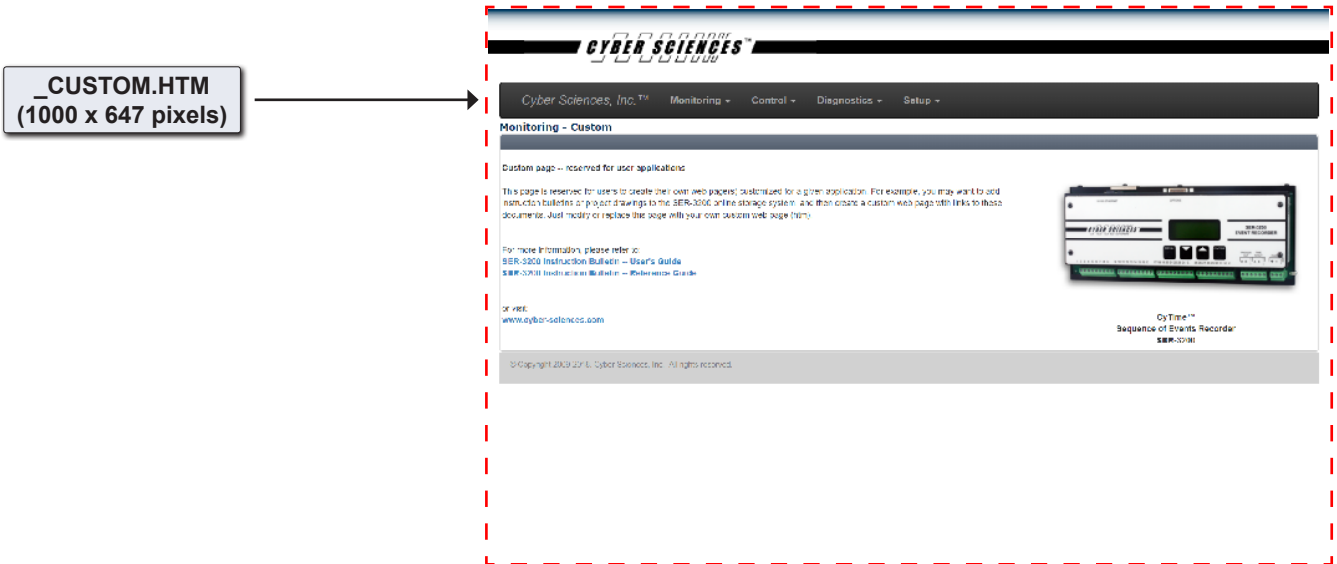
_CUSTOM.HTM
(1000 x 647 pixels)

CYBER SCIENCES™

Cyber Sciences, Inc.™ Monitoring ▾ Control ▾ Diagnostics ▾ Setup ▾

Monitoring - Custom

Custom page -- reserved for user applications

This page is reserved for users to create their own web page(s) customized for a given application. For example, you may want to add instruction bulletins or project drawings to the SER-3200 online storage system, and then create a custom web page with links to these documents. Just modify or replace this page with your own custom web page (htm).

For more information, please refer to:
SER-3200 Instruction Bulletin -- User's Guide
SER-3200 Instruction Bulletin -- Reference Guide

or visit:
www.cyber-sciences.com

CyTime™
Sequence of Events Recorder
SER-3200

© Copyright 2009-2016, Cyber Sciences, Inc. All rights reserved.